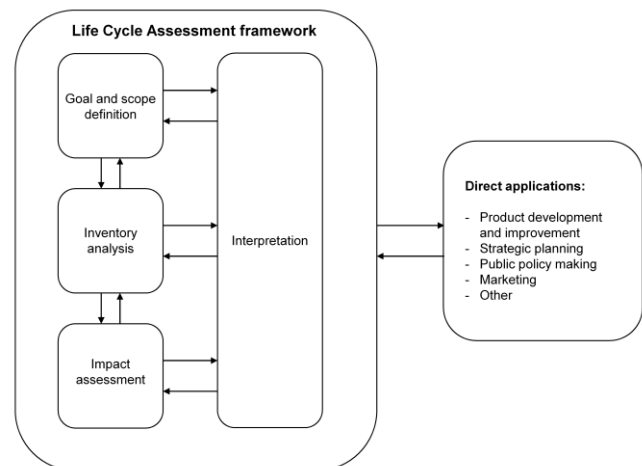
Life Cycle Assessment framework

Goal and scope definition

Inventory analysis

Impact assessment

Interpretation

Direct applications:

- Product development and improvement
- Strategic planning
- Public policy making
- Marketing
- Other